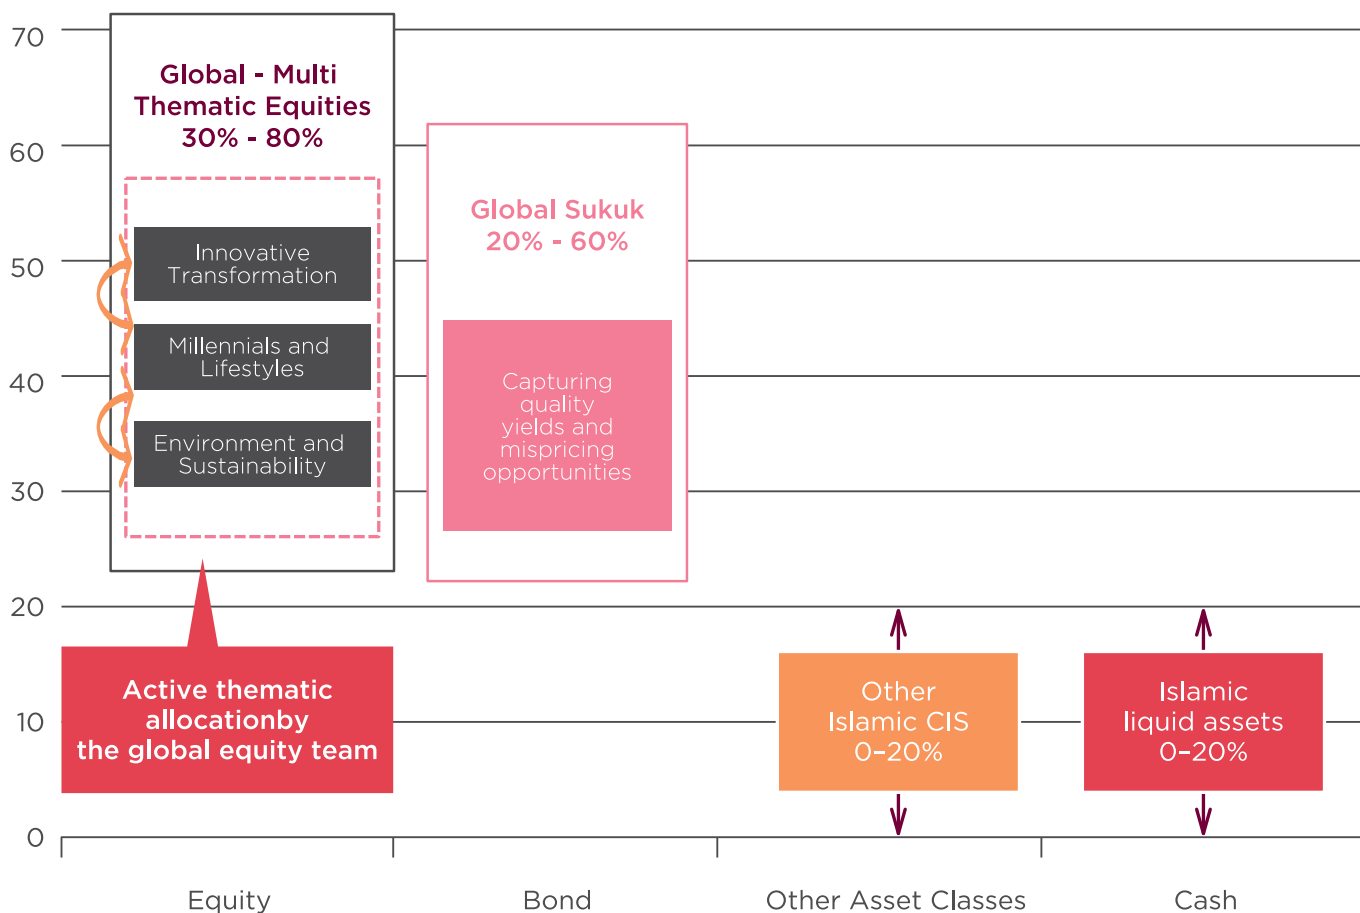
70

60

50

40

30

20

10

0

Global - Multi Thematic Equities 30% - 80%

Innovative Transformation

Millennials and Lifestyles

Environment and Sustainability

Global Sukuk 20% - 60%

Capturing quality yields and mispricing opportunities

Active thematic allocationby the global equity team

Other Islamic CIS 0–20%

Islamic liquid assets 0–20%

Equity

Bond

Other Asset Classes

Cash